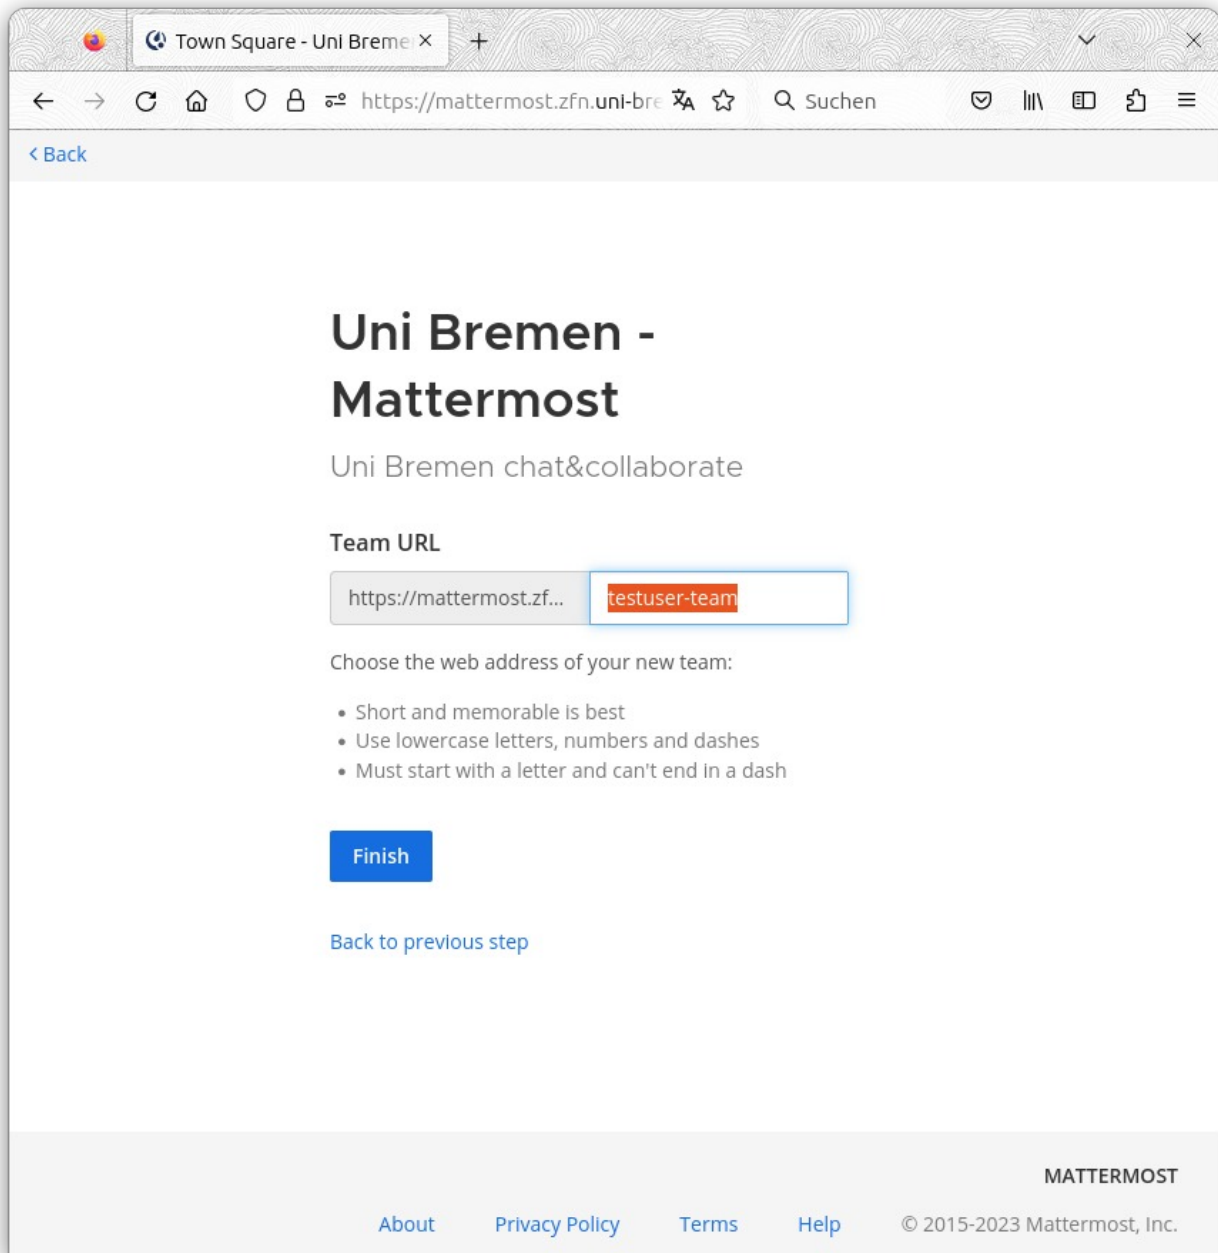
Town Square - Uni Breme

https://mattermost.zfn.uni-bre

Suchen

< Back

Uni Bremen - Mattermost

Uni Bremen chat&collaborate

Team URL

https://mattermost.zf... testuser-team

Choose the web address of your new team:

• Short and memorable is best
• Use lowercase letters, numbers and dashes
• Must start with a letter and can't end in a dash

Finish

Back to previous step

MATTERMOST

About Privacy Policy Terms Help © 2015-2023 Mattermost, Inc.